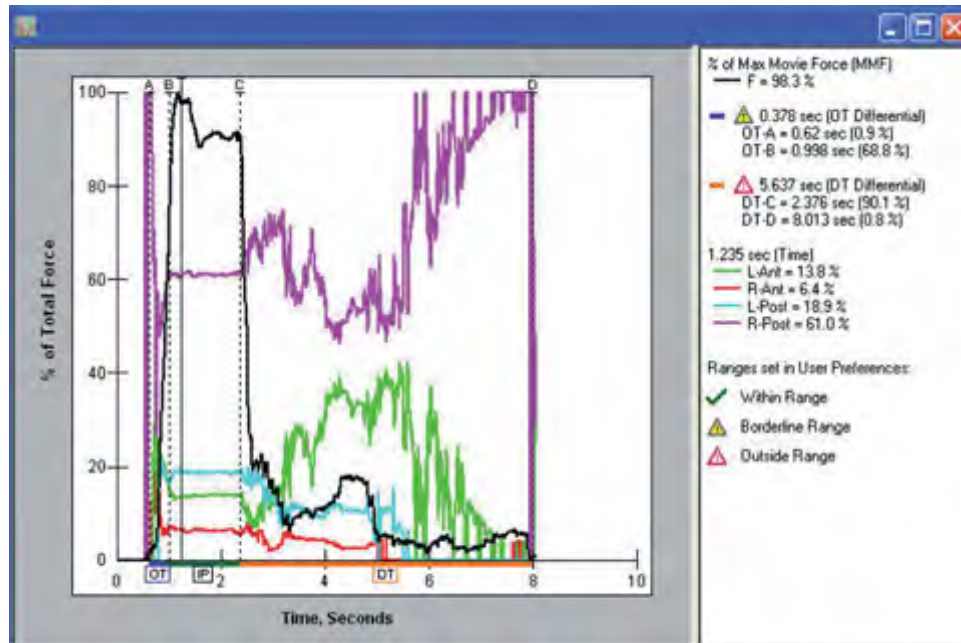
100
80
60
40
20
0
% of Total Force
A B T C D
0 2 4 6 8 10
OT IP DT
Time, Seconds

% of Max Movie Force (MMF)
F = 98.3 %

0.378 sec (OT Differential)
OT-A = 0.62 sec (0.9 %)
OT-B = 0.998 sec (68.8 %)

5.637 sec (DT Differential)
DT-C = 2.376 sec (90.1 %)
DT-D = 8.013 sec (0.8 %)

1.235 sec (Time)
L-Ant = 13.8 %
R-Ant = 6.4 %
L-Post = 18.9 %
R-Post = 61.0 %

Ranges set in User Preferences:
Within Range
Borderline Range
Outside Range